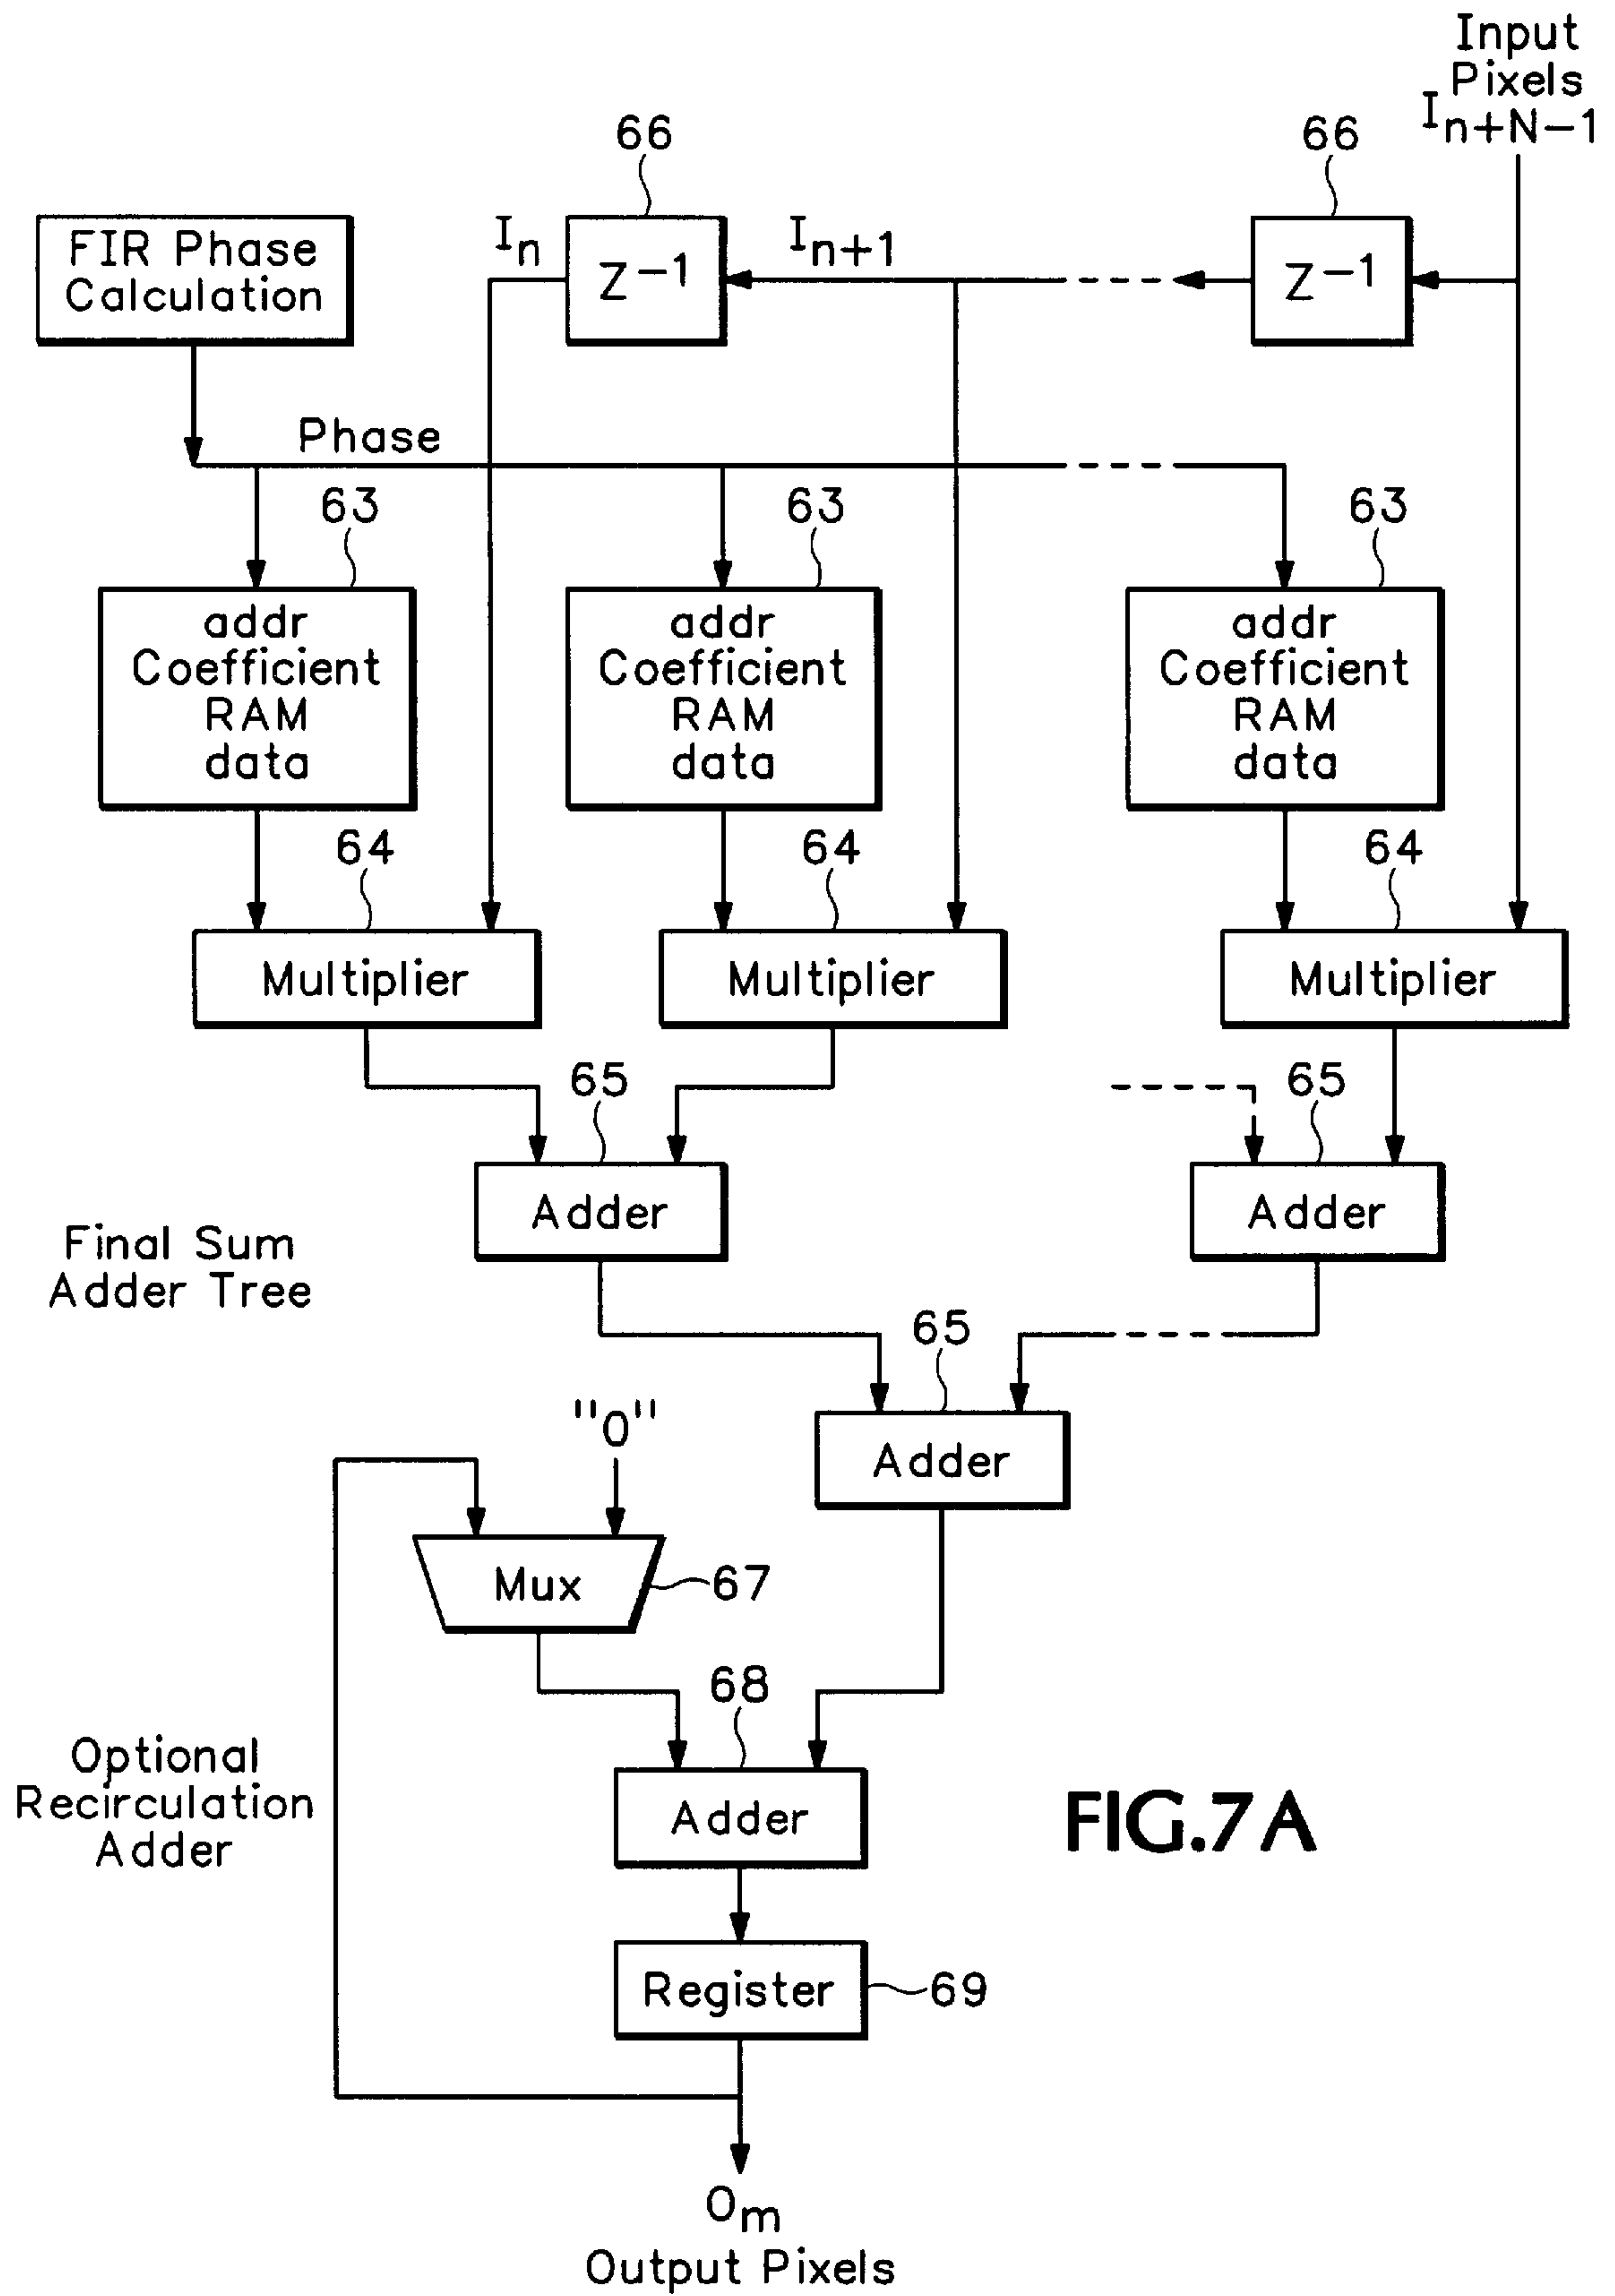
Input Pixels $I_{n+N-1}$

66

66

FIR Phase Calculation

$I_n$

$Z^{-1}$

$I_{n+1}$

$Z^{-1}$

Phase

63

63

63

addr Coefficient RAM data

addr Coefficient RAM data

addr Coefficient RAM data

64

64

64

Multiplier

Multiplier

Multiplier

65

65

Adder

Adder

Final Sum Adder Tree

65

"0"

Adder

Mux

67

68

Optional Recirculation Adder

Adder

FIG.7A

Register

69

$O_m$

Output Pixels